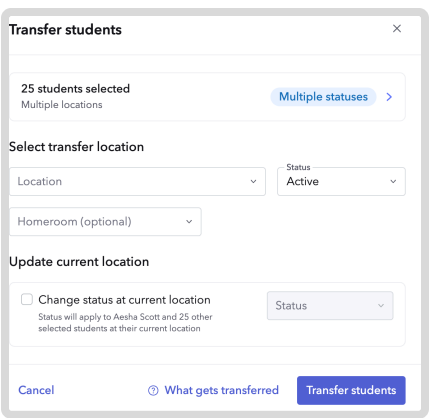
Transfer students ×

25 students selected
Multiple locations

Multiple statuses >

Select transfer location

Location

Status
Active

Homeroom (optional)

Update current location

Change status at current location
Status will apply to Aesha Scott and 25 other selected students at their current location

Status

Cancel

? What gets transferred

Transfer students